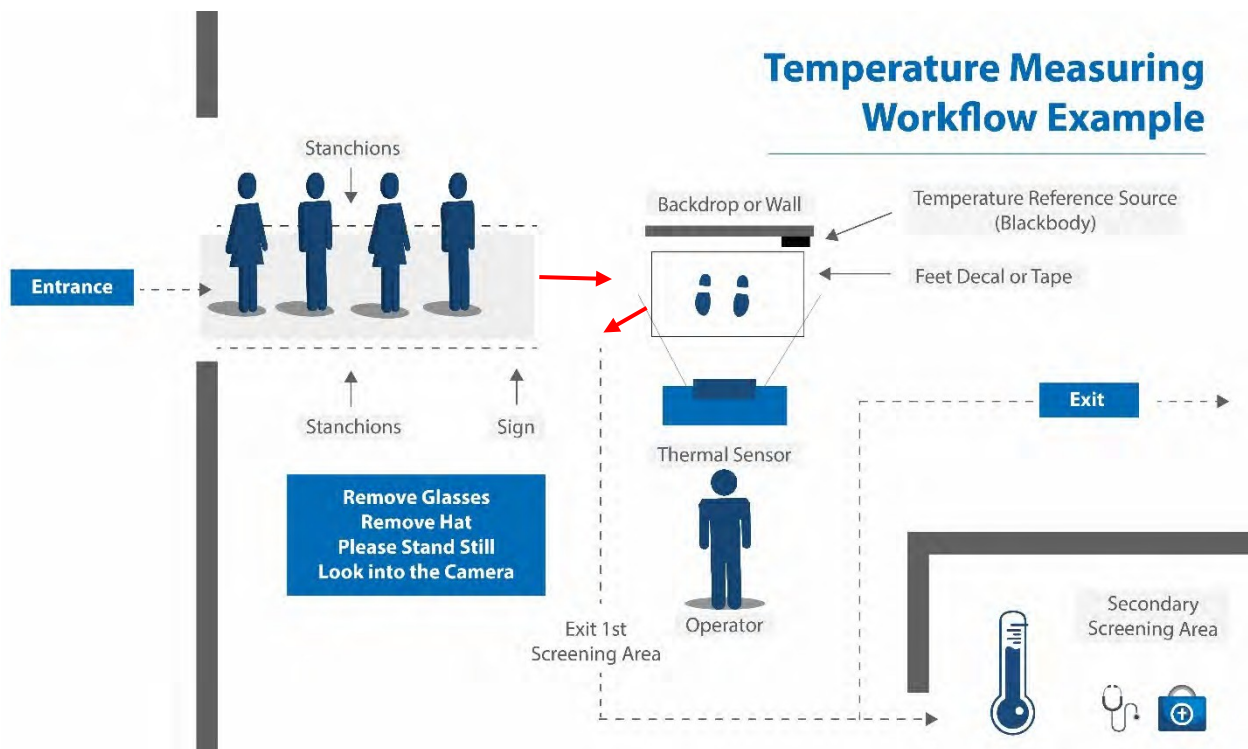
Temperature Measuring Workflow Example

Stanchions

Backdrop or Wall

Temperature Reference Source (Blackbody)

Entrance

Feet Decal or Tape

Exit

Stanchions

Sign

Thermal Sensor

Remove Glasses
Remove Hat
Please Stand Still
Look into the Camera

Operator

Exit 1st Screening Area

Secondary Screening Area